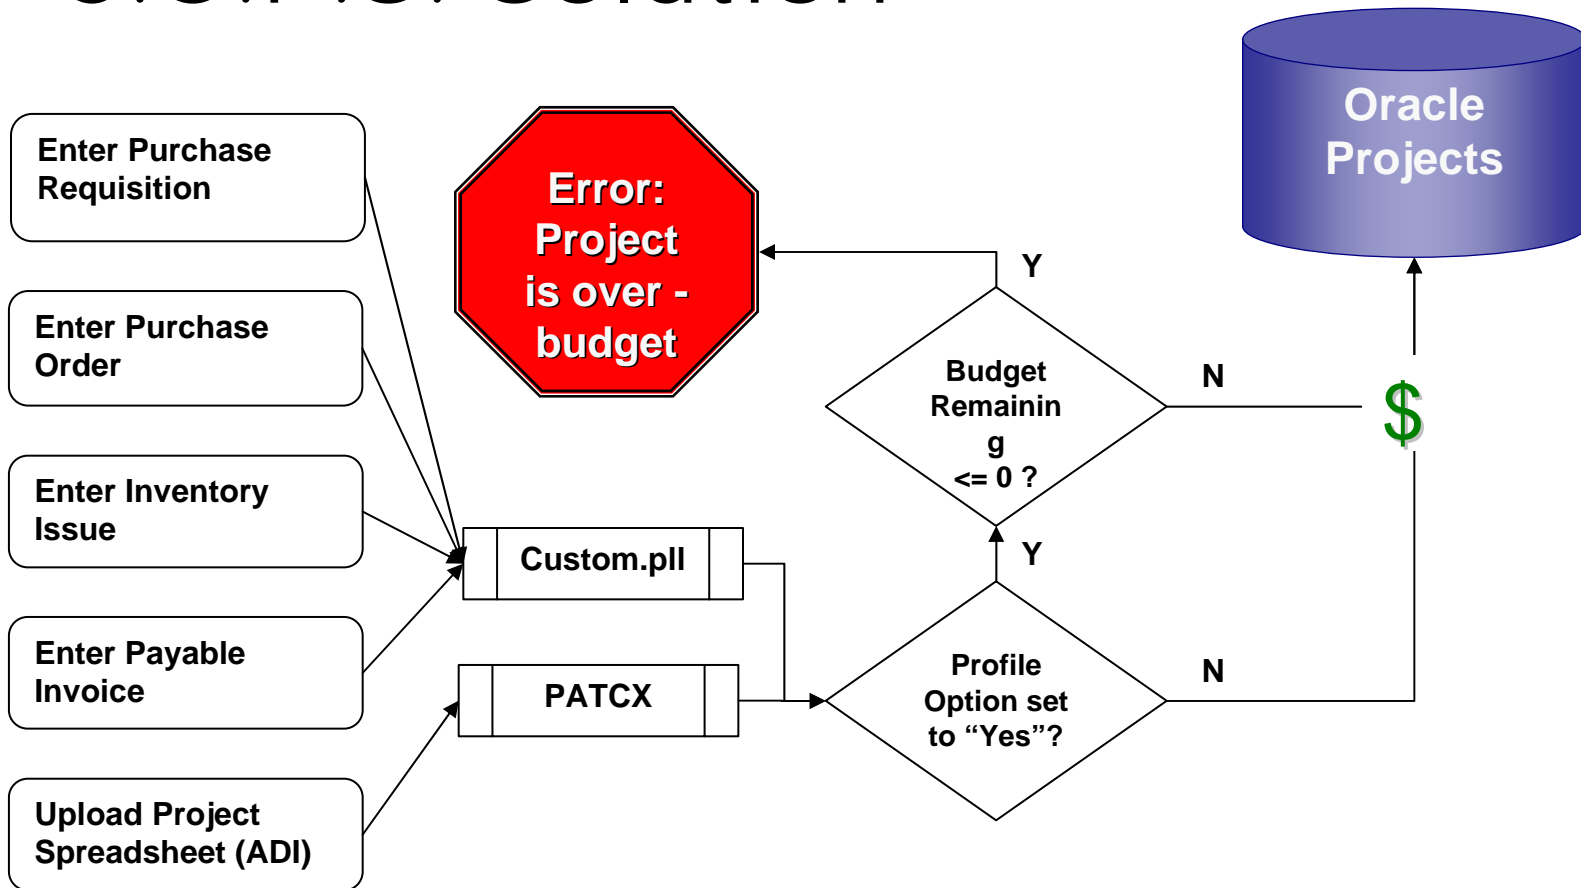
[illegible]

Oracle Projects

Enter Purchase Requisition

Error: Project is over - budget

Y

Enter Purchase Order

Budget Remainin g <= 0 ?

N

$

Enter Inventory Issue

Custom.pll

Y

Enter Payable Invoice

PATCX

Profile Option set to “Yes”?

N

Upload Project Spreadsheet (ADI)